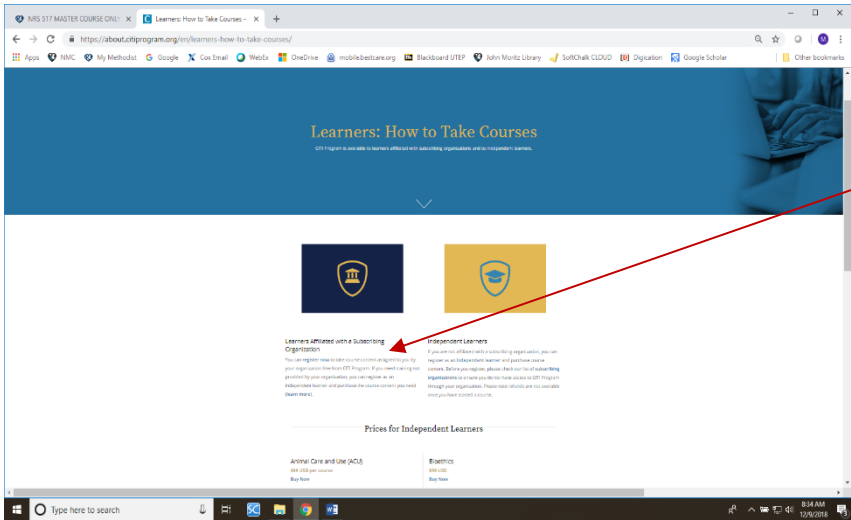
NRS 517 MASTER COURSE ONLY ×
Learners: How to Take Courses - ×
+

https://about.citiprogram.org/en/learners-how-to-take-courses/

Apps NMC My Methodist Google Cox Email WebEx OneDrive mobile.bestcare.org Blackboard UTEP John Moritz Library SoftChalk CLOUD Digication Google Scholar Other bookmarks

Learners: How to Take Courses

CITI Program is available to learners affiliated with subscribing organizations and to independent learners.

Learners Affiliated with a Subscribing Organization

You can register now to take course content assigned to you by your organization free from CITI Program. If you need training not provided by your organization, you can register as an independent learner and purchase the course content you need (learn more).

Independent Learners

If you are not affiliated with a subscribing organization, you can register as an independent learner and purchase course content. Before you register, please check our list of subscribing organizations to ensure you do not have access to CITI Program through your organization. Please note refunds are not available once you have started a course.

Prices for Independent Learners

Animal Care and Use (ACU)
$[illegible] USD per course
Buy Now

Bioethics
$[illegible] USD
Buy Now

Type here to search

8:34 AM
12/9/2018